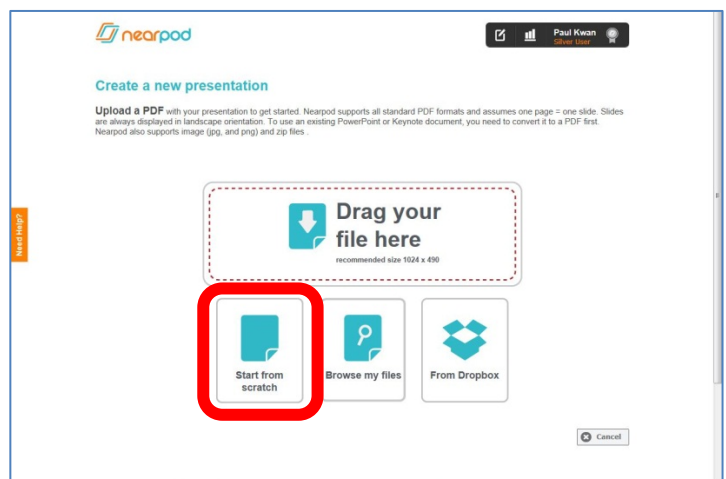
nearpod

Paul Kwan
Silver User

Create a new presentation

Upload a PDF with your presentation to get started. Nearpod supports all standard PDF formats and assumes one page = one slide. Slides are always displayed in landscape orientation. To use an existing PowerPoint or Keynote document, you need to convert it to a PDF first. Nearpod also supports image (jpg, and png) and zip files .

Need Help?

Drag your file here
recommended size 1024 x 490

Start from scratch

Browse my files

From Dropbox

Cancel